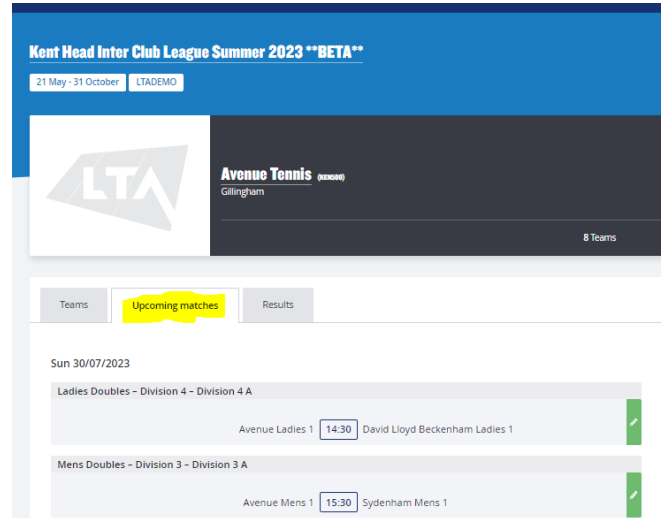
Kent Head Inter Club League Summer 2023 **BETA**

21 May - 31 October LTADEMO

LTA

Avenue Tennis (KEN080)
Gillingham

8 Teams

Teams | Upcoming matches | Results

Sun 30/07/2023

Ladies Doubles – Division 4 – Division 4 A

Avenue Ladies 1 14:30 David Lloyd Beckenham Ladies 1

Mens Doubles – Division 3 – Division 3 A

Avenue Mens 1 15:30 Sydenham Mens 1